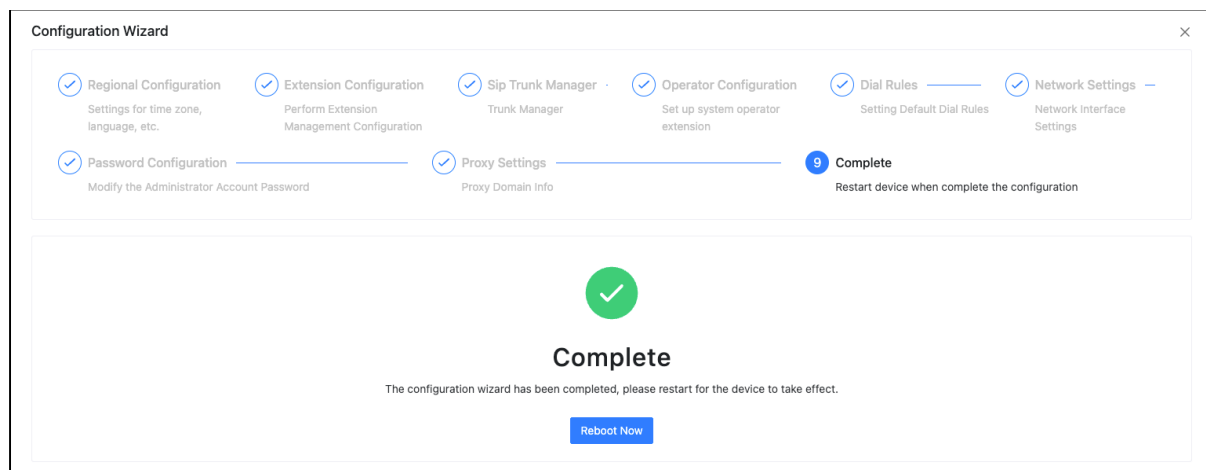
Configuration Wizard

×

Regional Configuration
Settings for time zone, language, etc.

Extension Configuration
Perform Extension Management Configuration

Sip Trunk Manager
Trunk Manager

Operator Configuration
Set up system operator extension

Dial Rules
Setting Default Dial Rules

Network Settings
Network Interface Settings

Password Configuration
Modify the Administrator Account Password

Proxy Settings
Proxy Domain Info

9 Complete
Restart device when complete the configuration

Complete

The configuration wizard has been completed, please restart for the device to take effect.

Reboot Now